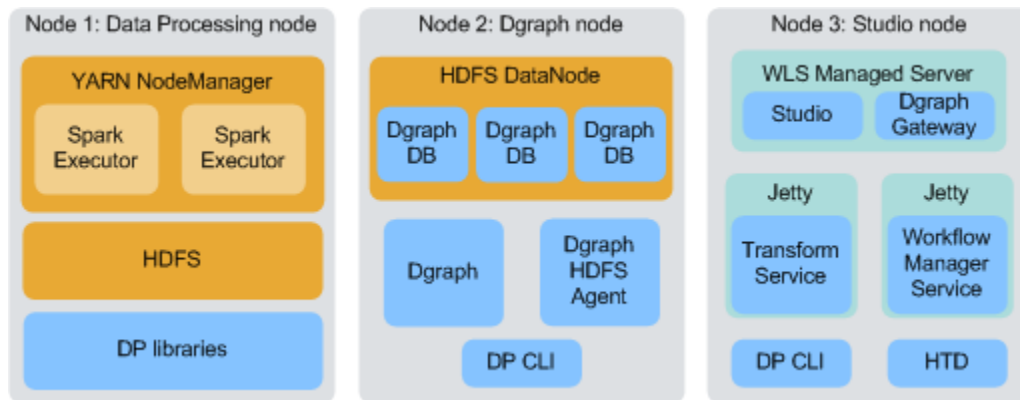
Node 1: Data Processing node

YARN NodeManager

Spark Executor

Spark Executor

HDFS

DP libraries

Node 2: Dgraph node

HDFS DataNode

Dgraph DB

Dgraph DB

Dgraph DB

Dgraph

Dgraph HDFS Agent

DP CLI

Node 3: Studio node

WLS Managed Server

Studio

Dgraph Gateway

Jetty

Transform Service

Jetty

Workflow Manager Service

DP CLI

HTD